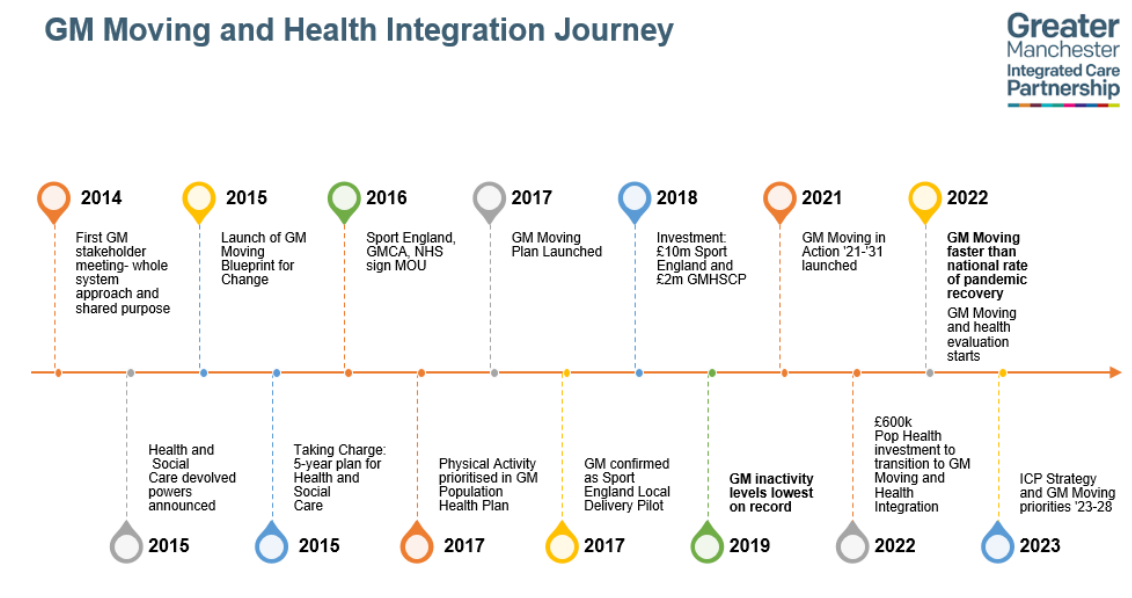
GM Moving and Health Integration Journey

Greater Manchester Integrated Care Partnership

2014
First GM stakeholder meeting- whole system approach and shared purpose

2015
Launch of GM Moving Blueprint for Change

2016
Sport England, GMCA, NHS sign MOU

2017
GM Moving Plan Launched

2018
Investment: £10m Sport England and £2m GMHSCP

2021
GM Moving in Action '21-'31 launched

2022
GM Moving faster than national rate of pandemic recovery
GM Moving and health evaluation starts

Health and Social Care devolved powers announced
2015

Taking Charge: 5-year plan for Health and Social Care
2015

Physical Activity prioritised in GM Population Health Plan
2017

GM confirmed as Sport England Local Delivery Pilot
2017

GM inactivity levels lowest on record
2019

£600k Pop Health investment to transition to GM Moving and Health Integration
2022

ICP Strategy and GM Moving priorities '23-28
2023